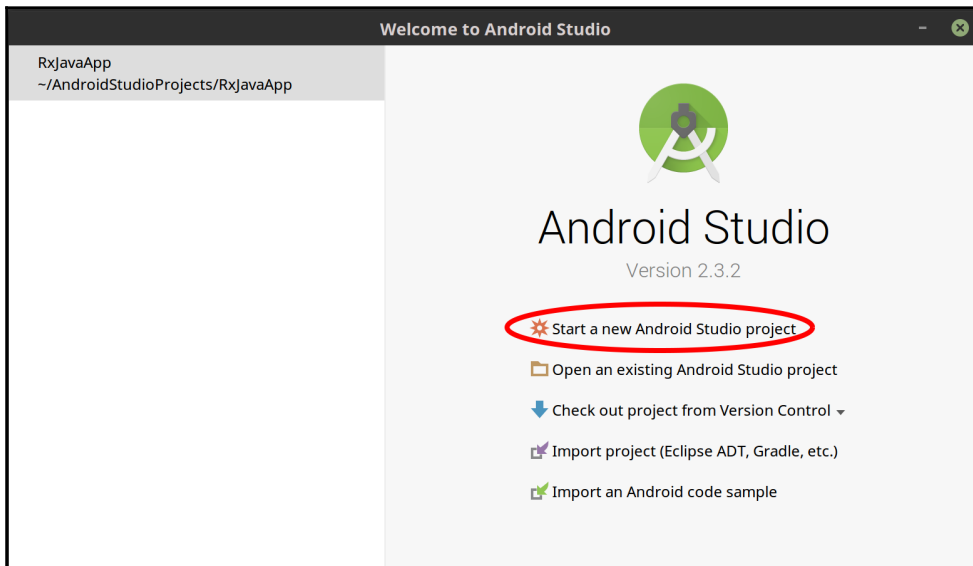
Welcome to Android Studio

RxJavaApp
~/AndroidStudioProjects/RxJavaApp

Android Studio

Version 2.3.2

Start a new Android Studio project

Open an existing Android Studio project

Check out project from Version Control

Import project (Eclipse ADT, Gradle, etc.)

Import an Android code sample